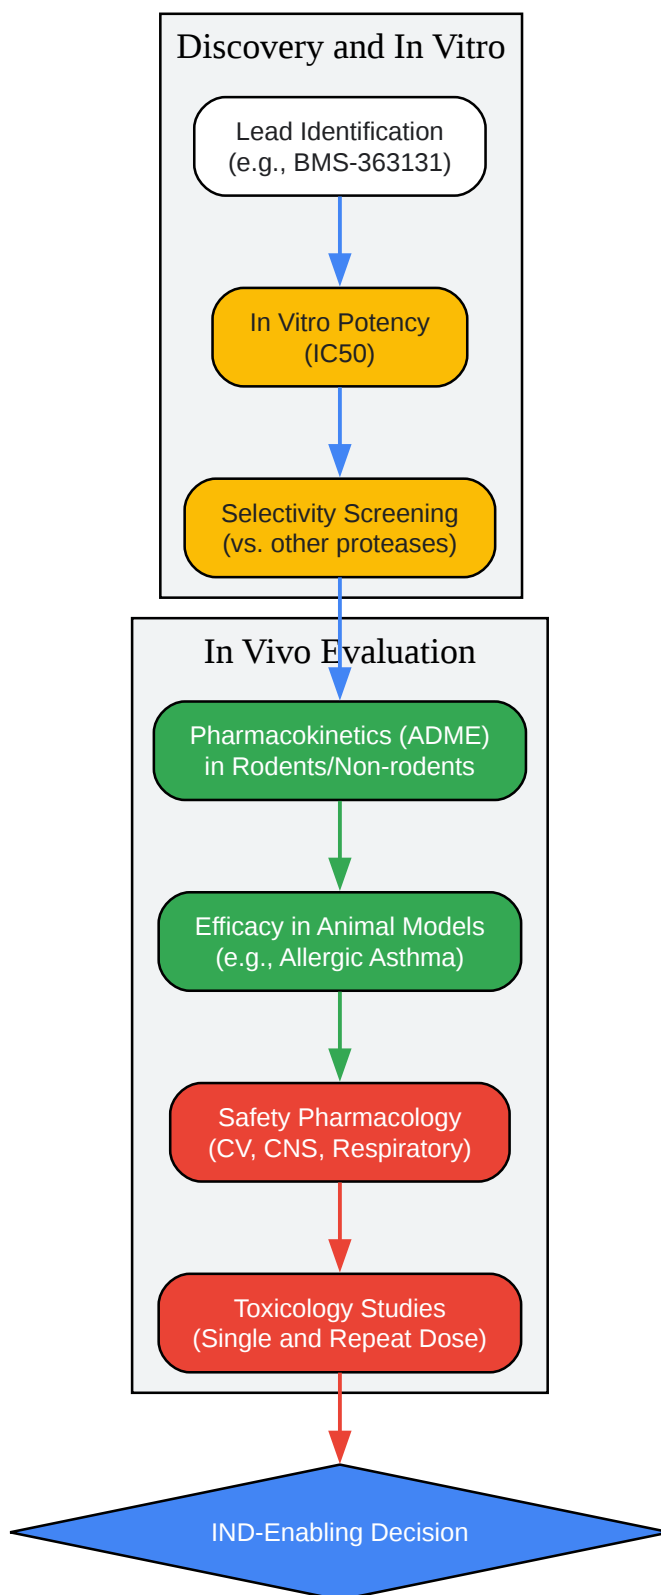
Discovery and In Vitro

Lead Identification
(e.g., BMS-363131)

In Vitro Potency
(IC50)

Selectivity Screening
(vs. other proteases)

In Vivo Evaluation

Pharmacokinetics (ADME)
in Rodents/Non-rodents

Efficacy in Animal Models
(e.g., Allergic Asthma)

Safety Pharmacology
(CV, CNS, Respiratory)

Toxicology Studies
(Single and Repeat Dose)

IND-Enabling Decision